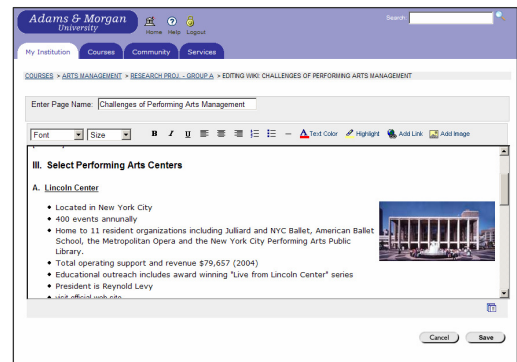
Adams & Morgan
University

Home Help Logout

Search

My Institution Courses Community Services

COURSES > ARTS MANAGEMENT > RESEARCH PROJ. - GROUP A > EDITING WIKI: CHALLENGES OF PERFORMING ARTS MANAGEMENT

Enter Page Name: Challenges of Performing Arts Management

Font Size B I U Text Color Highlight Add Link Add Image

III. Select Performing Arts Centers

A. Lincoln Center

- Located in New York City
- 400 events annually
- Home to 11 resident organizations including Julliard and NYC Ballet, American Ballet School, the Metropolitan Opera and the New York City Performing Arts Public Library.
- Total operating support and revenue $79,657 (2004)
- Educational outreach includes award winning "Live from Lincoln Center" series
- President is Reynold Levy
- visit official web site

Cancel Save